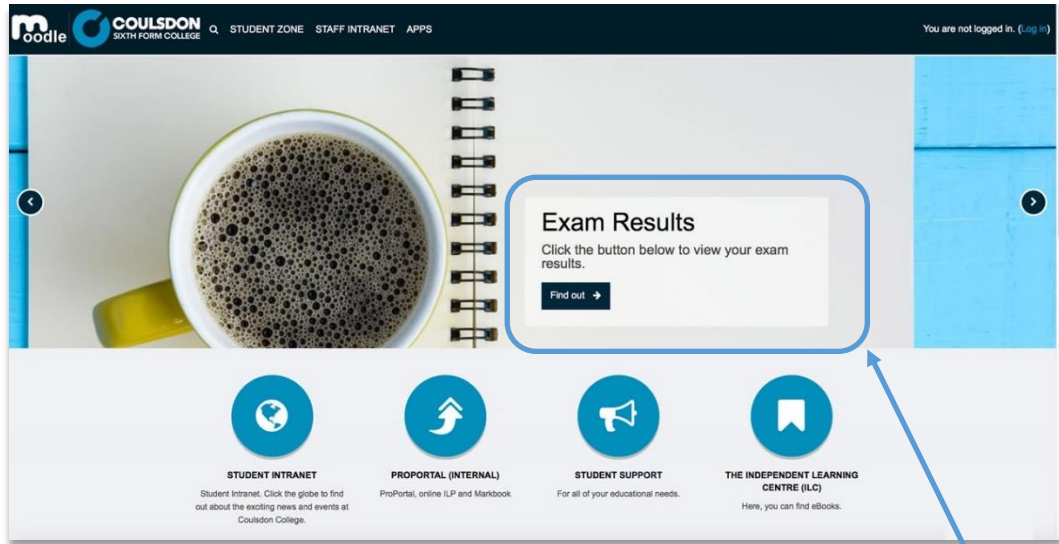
moodle COULSDON SIXTH FORM COLLEGE STUDENT ZONE STAFF INTRANET APPS

You are not logged in. (Log in)

Exam Results

Click the button below to view your exam results.

Find out

STUDENT INTRANET

Student Intranet. Click the globe to find out about the exciting news and events at Coulsdon College.

PROPORTAL (INTERNAL)

ProPortal, online ILP and Markbook

STUDENT SUPPORT

For all of your educational needs.

THE INDEPENDENT LEARNING CENTRE (ILC)

Here, you can find eBooks.